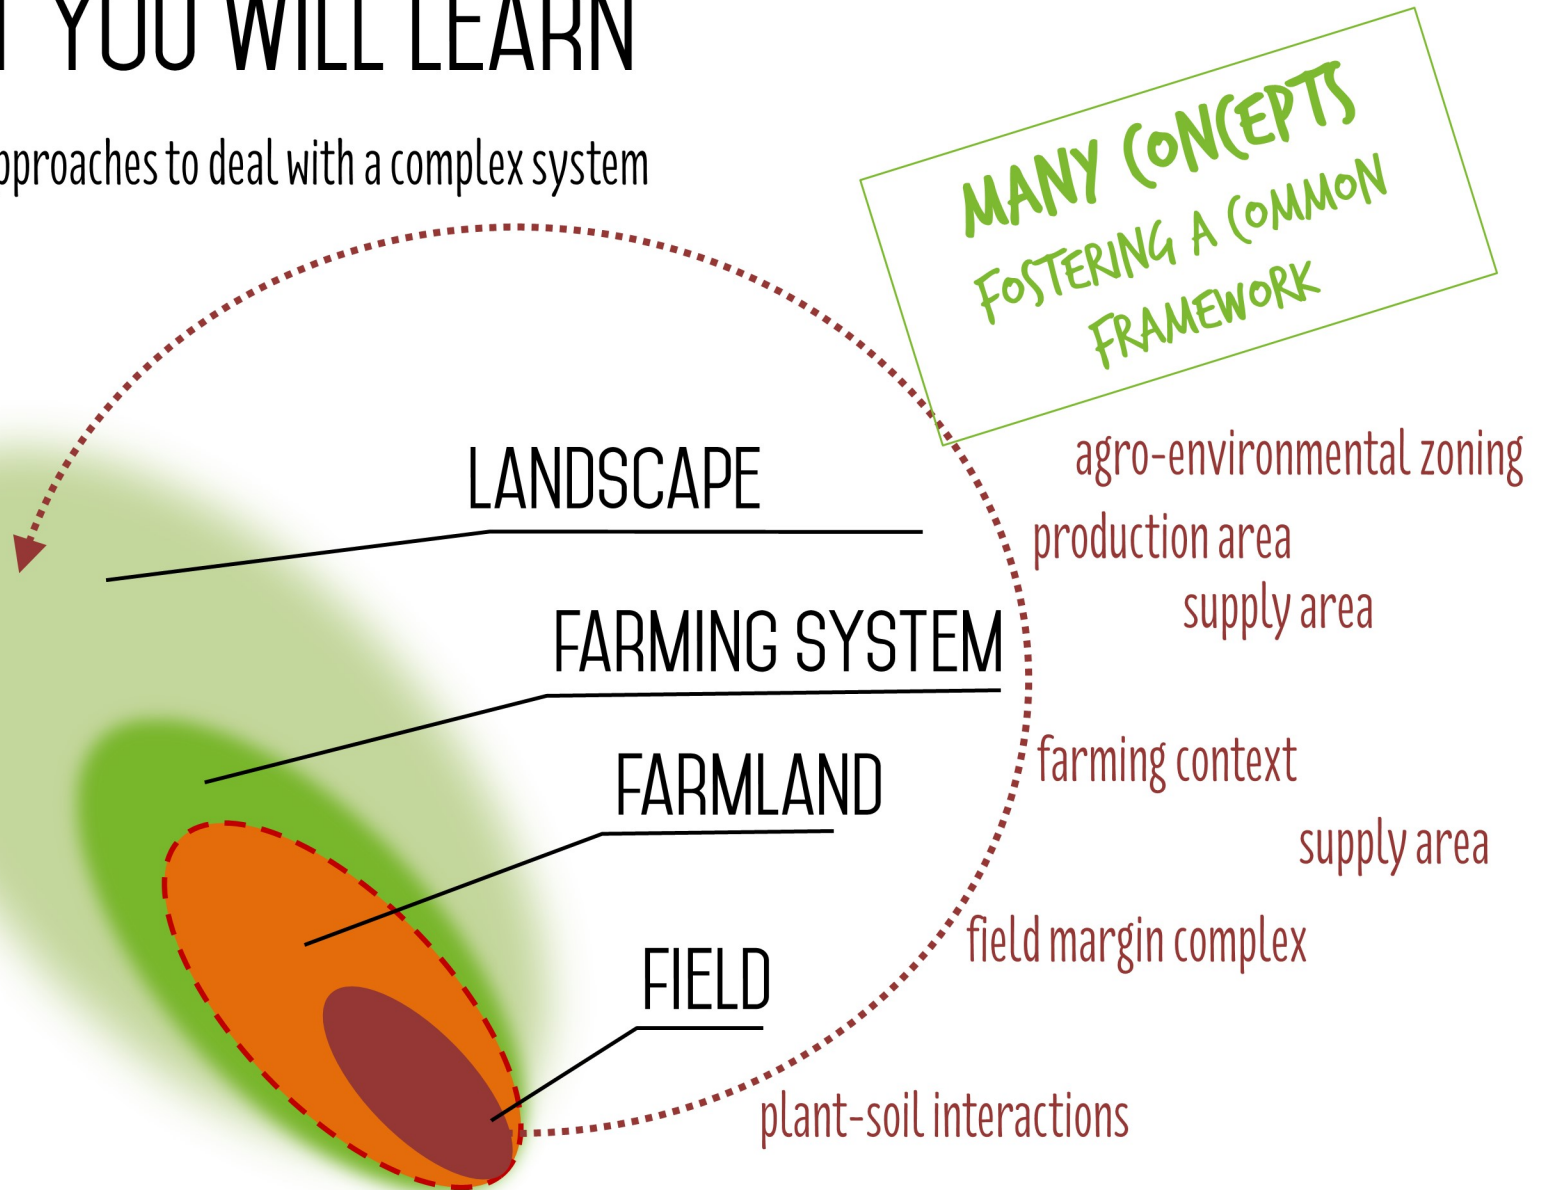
T YOU WILL LEARN

pproaches to deal with a complex system

MANY CONCEPTS
FOSTERING A COMMON FRAMEWORK

LANDSCAPE

FARMING SYSTEM

FARMLAND

FIELD

agro-environmental zoning
production area
supply area

farming context
supply area

field margin complex

plant-soil interactions